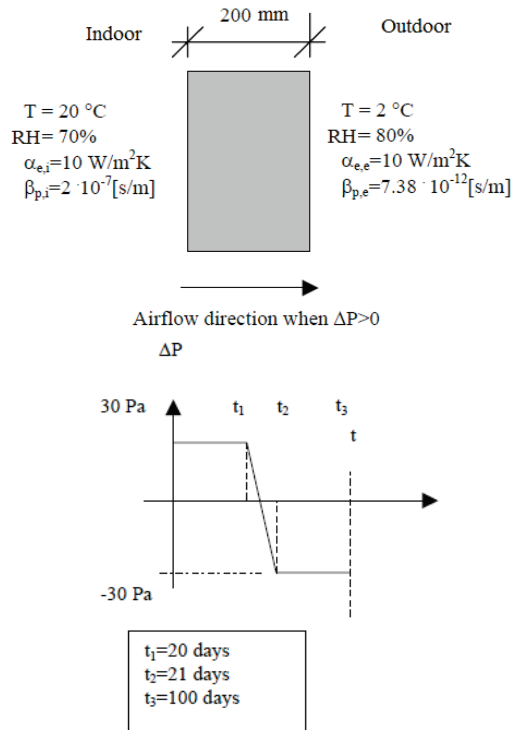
200 mm

Indoor

Outdoor

T = 20 °C
RH= 70%
$\alpha_{e,i}$=10 W/m$^2$K
$\beta_{p,i}$=2 $\cdot$ 10$^{-7}$[s/m]

T = 2 °C
RH= 80%
$\alpha_{e,e}$=10 W/m$^2$K
$\beta_{p,e}$=7.38 $\cdot$ 10$^{-12}$[s/m]

Airflow direction when $\Delta$P>0

$\Delta$P

30 Pa

$t_1$

$t_2$

$t_3$

t

-30 Pa

$t_1$=20 days
$t_2$=21 days
$t_3$=100 days